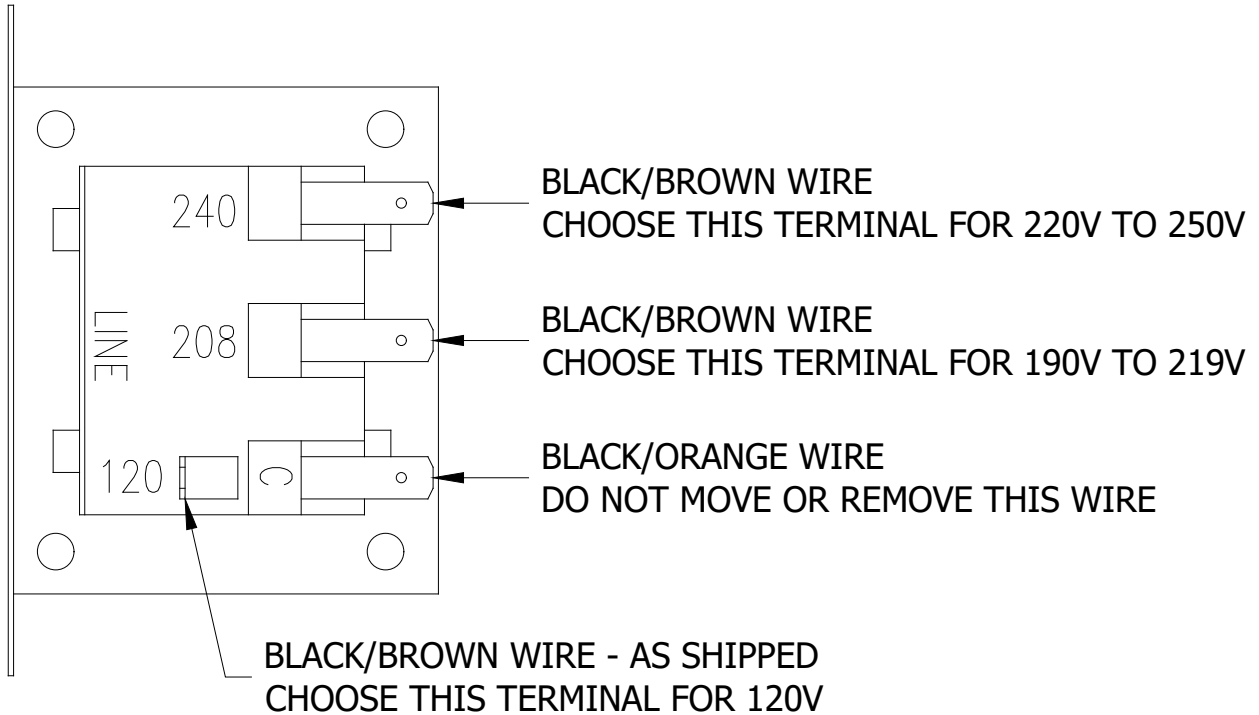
240

LINE

208

120

C

BLACK/BROWN WIRE
CHOOSE THIS TERMINAL FOR 220V TO 250V

BLACK/BROWN WIRE
CHOOSE THIS TERMINAL FOR 190V TO 219V

BLACK/ORANGE WIRE
DO NOT MOVE OR REMOVE THIS WIRE

BLACK/BROWN WIRE - AS SHIPPED
CHOOSE THIS TERMINAL FOR 120V